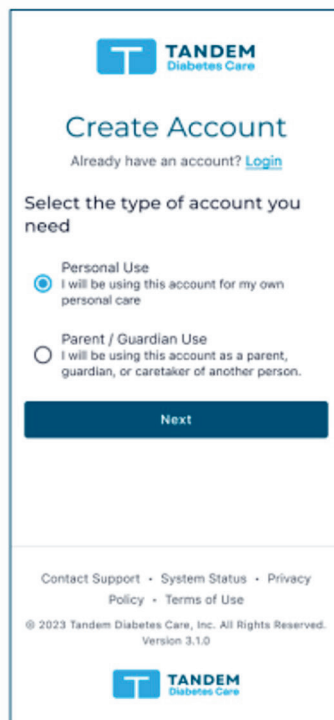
TANDEM
Diabetes Care

Create Account

Already have an account? Login

Select the type of account you need

Personal Use
I will be using this account for my own personal care

Parent / Guardian Use
I will be using this account as a parent, guardian, or caretaker of another person.

Next

Contact Support • System Status • Privacy Policy • Terms of Use

© 2023 Tandem Diabetes Care, Inc. All Rights Reserved. Version 3.1.0

TANDEM
Diabetes Care